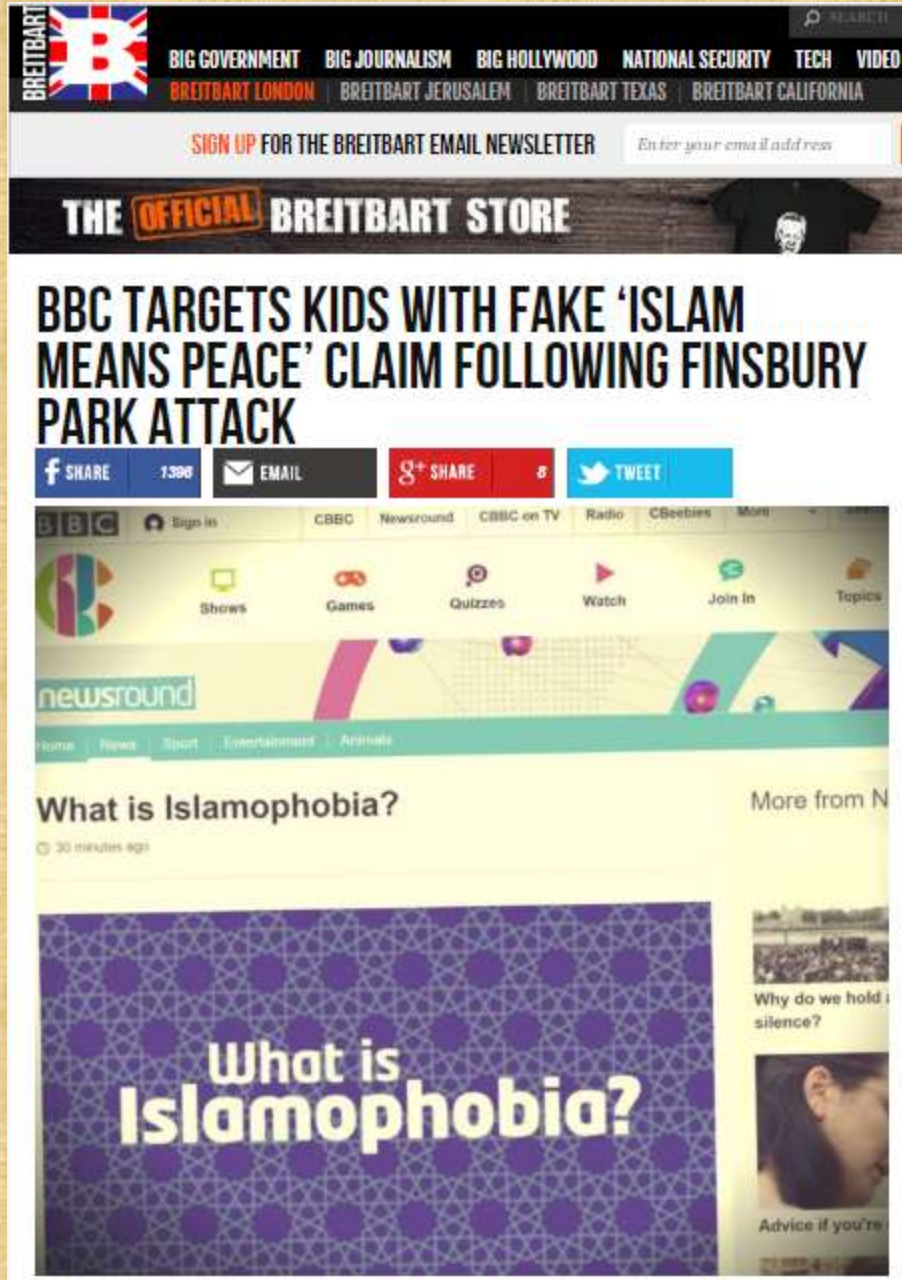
BREITBART B

SEARCH

BIG GOVERNMENT BIG JOURNALISM BIG HOLLYWOOD NATIONAL SECURITY TECH VIDEO

BREITBART LONDON | BREITBART JERUSALEM | BREITBART TEXAS | BREITBART CALIFORNIA

SIGN UP FOR THE BREITBART EMAIL NEWSLETTER

Enter your email address

THE OFFICIAL BREITBART STORE

BBC TARGETS KIDS WITH FAKE 'ISLAM MEANS PEACE' CLAIM FOLLOWING FINSBURY PARK ATTACK

SHARE 1396 EMAIL SHARE 8 TWEET

BBC Sign in CBBC Newsround CBBC on TV Radio CBeebies More

Shows Games Quizzes Watch Join In Topics

newsround

Home News Sport Entertainment Animals

What is Islamophobia?

30 minutes ago

More from N

What is Islamophobia?

Why do we hold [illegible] silence?

Advice if you're